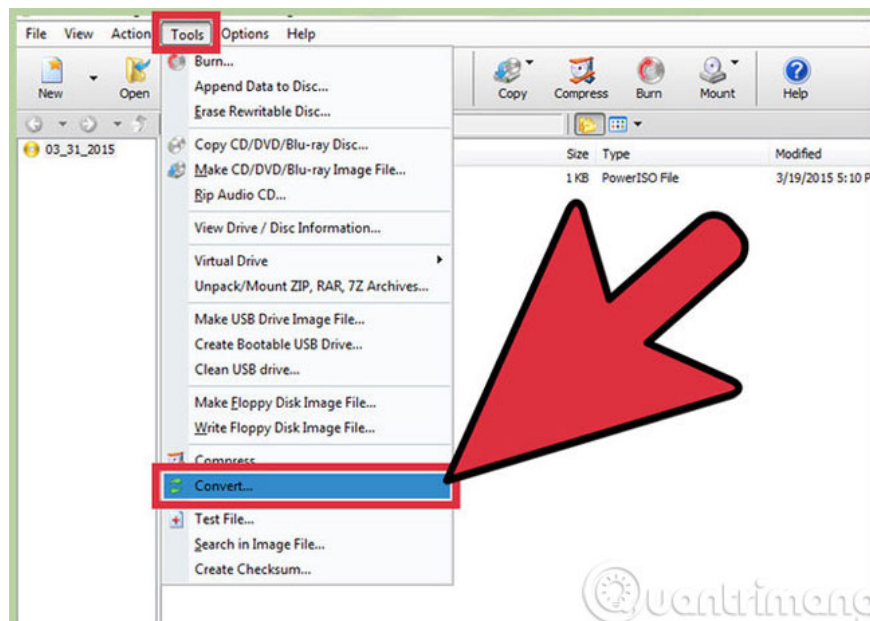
File View Action Tools Options Help

New Open

Copy Compress Burn Mount Help

03_31_2015

Burn...
Append Data to Disc...
Erase Rewritable Disc...
Copy CD/DVD/Blu-ray Disc...
Make CD/DVD/Blu-ray Image File...
Rip Audio CD...
View Drive / Disc Information...
Virtual Drive
Unpack/Mount ZIP, RAR, 7Z Archives...
Make USB Drive Image File...
Create Bootable USB Drive...
Clean USB drive...
Make Floppy Disk Image File...
Write Floppy Disk Image File...
Compress
Convert...
Test File...
Search in Image File...
Create Checksum...

| Size | Type | Modified |
|---|---|---|
| 1 KB | PowerISO File | 3/19/2015 5:10 P |

Quantrimang